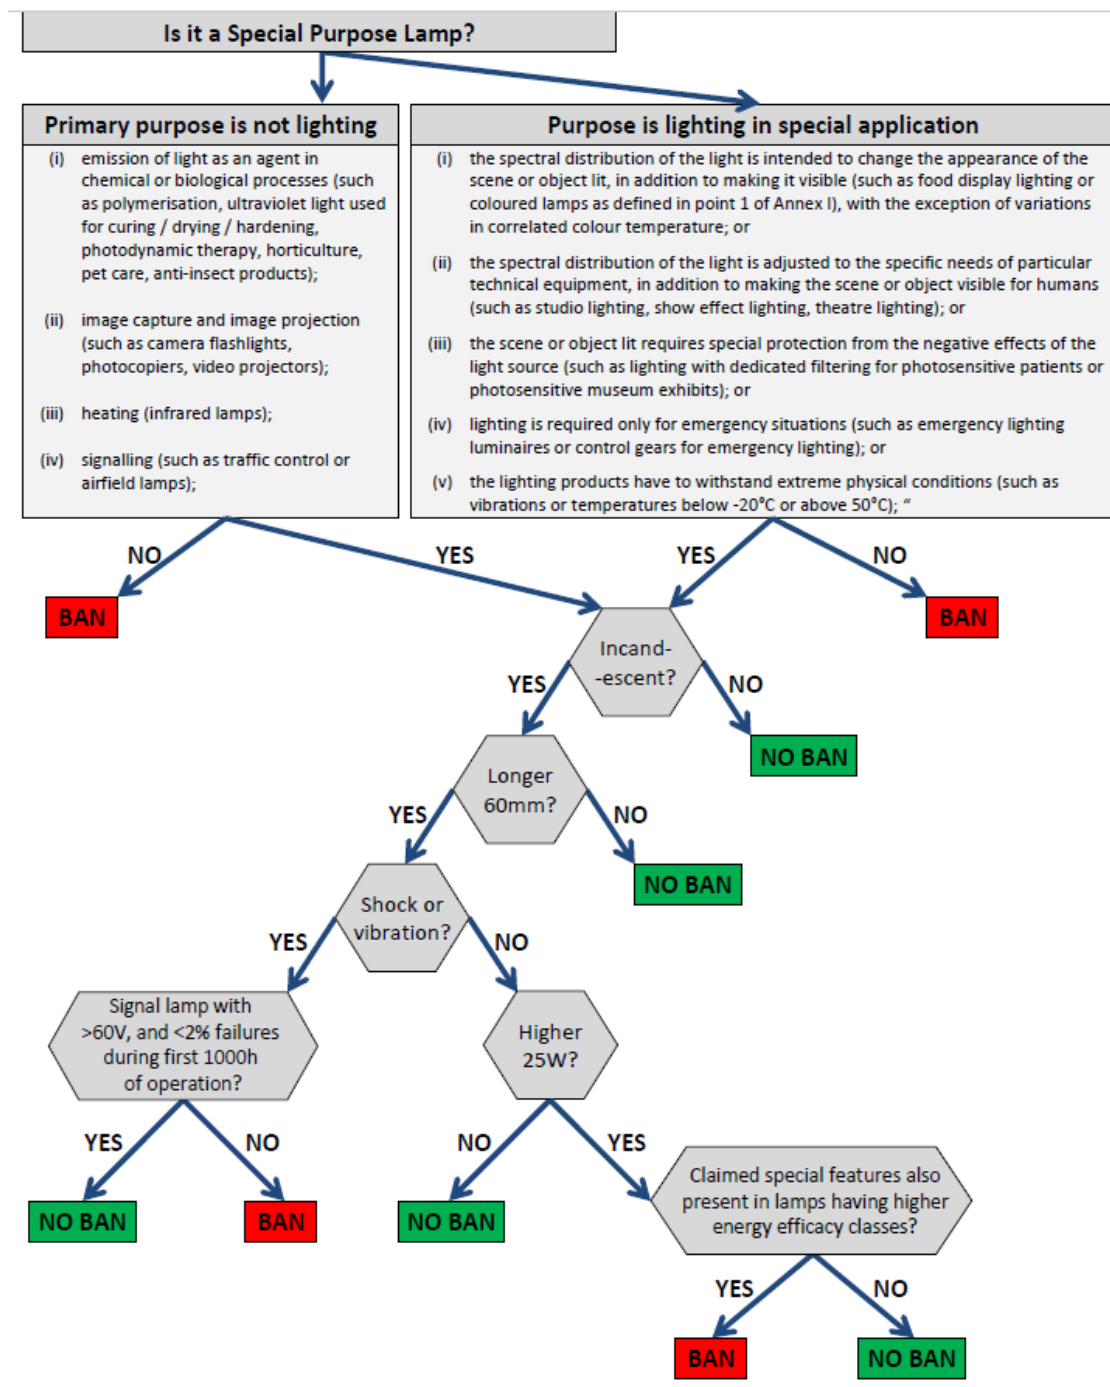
Is it a Special Purpose Lamp?

Primary purpose is not lighting

(i) emission of light as an agent in chemical or biological processes (such as polymerisation, ultraviolet light used for curing / drying / hardening, photodynamic therapy, horticulture, pet care, anti-insect products);

(ii) image capture and image projection (such as camera flashlights, photocopiers, video projectors);

(iii) heating (infrared lamps);

(iv) signalling (such as traffic control or airfield lamps);

Purpose is lighting in special application

(i) the spectral distribution of the light is intended to change the appearance of the scene or object lit, in addition to making it visible (such as food display lighting or coloured lamps as defined in point 1 of Annex I), with the exception of variations in correlated colour temperature; or

(ii) the spectral distribution of the light is adjusted to the specific needs of particular technical equipment, in addition to making the scene or object visible for humans (such as studio lighting, show effect lighting, theatre lighting); or

(iii) the scene or object lit requires special protection from the negative effects of the light source (such as lighting with dedicated filtering for photosensitive patients or photosensitive museum exhibits); or

(iv) lighting is required only for emergency situations (such as emergency lighting luminaires or control gears for emergency lighting); or

(v) the lighting products have to withstand extreme physical conditions (such as vibrations or temperatures below -20°C or above 50°C); "

NO
BAN
YES
YES
NO
BAN

Incand- -escent?
YES
NO
NO BAN

Longer 60mm?
YES
NO
NO BAN

Shock or vibration?
YES
NO

Signal lamp with >60V, and <2% failures during first 1000h of operation?
YES
NO
NO BAN
BAN

Higher 25W?
NO
YES
NO BAN

Claimed special features also present in lamps having higher energy efficacy classes?
YES
NO
BAN
NO BAN